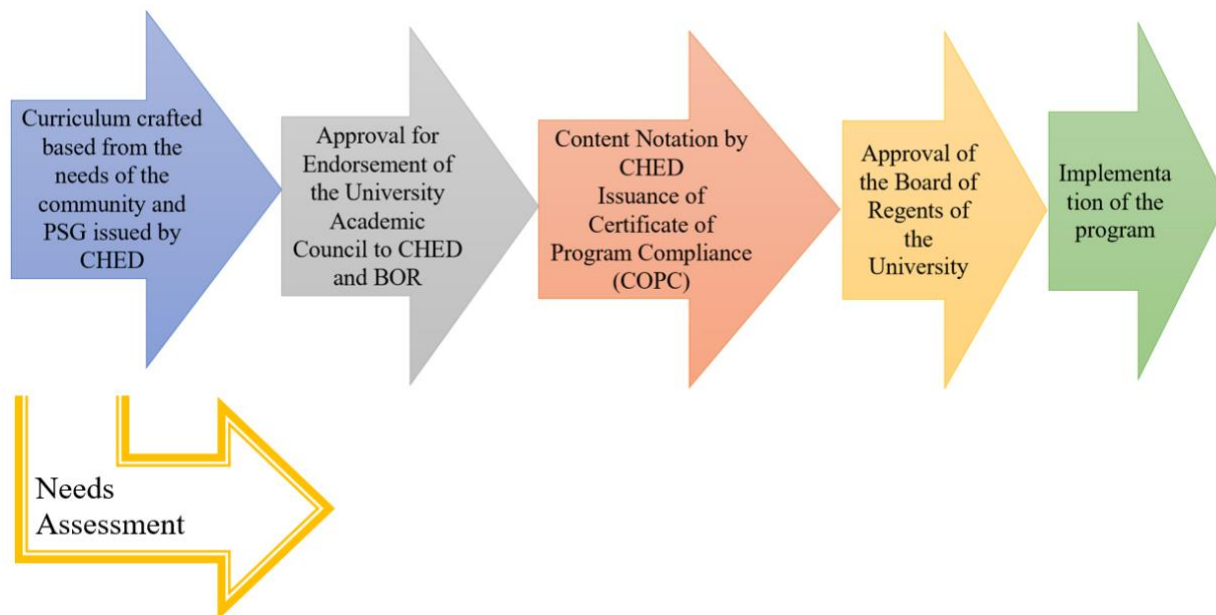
Curriculum crafted based from the needs of the community and PSG issued by CHED

Approval for Endorsement of the University Academic Council to CHED and BOR

Content Notation by CHED
Issuance of Certificate of Program Compliance (COPC)

Approval of the Board of Regents of the University

Implementa tion of the program

Needs Assessment